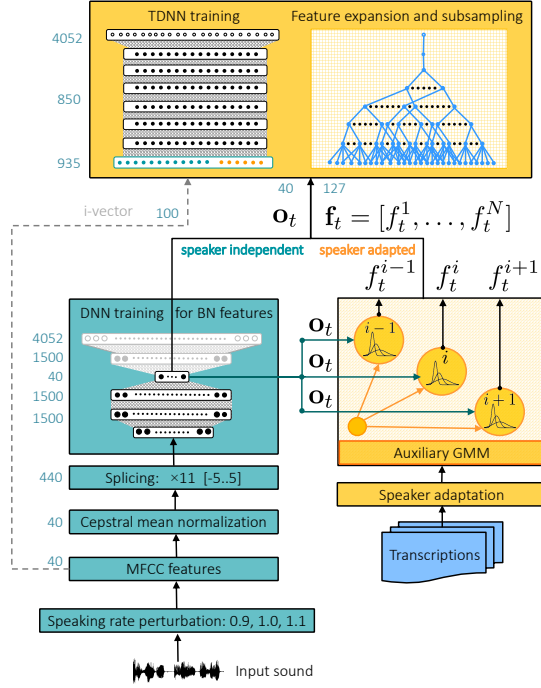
TDNN training

Feature expansion and subsampling

4052

850

935

40

127

i-vector

100

$\mathbf{o}_t$

$\mathbf{f}_t = [f_t^1, \ldots, f_t^N]$

speaker independent

speaker adapted

$f_t^{i-1}$

$f_t^i$

$f_t^{i+1}$

DNN training for BN features

4052

1500

40

1500

1500

$\mathbf{o}_t$

$\mathbf{o}_t$

$\mathbf{o}_t$

$i-1$

$i$

$i+1$

Auxiliary GMM

440

Splicing: ×11 [-5..5]

40

Cepstral mean normalization

Speaker adaptation

Transcriptions

40

MFCC features

Speaking rate perturbation: 0.9, 1.0, 1.1

Input sound